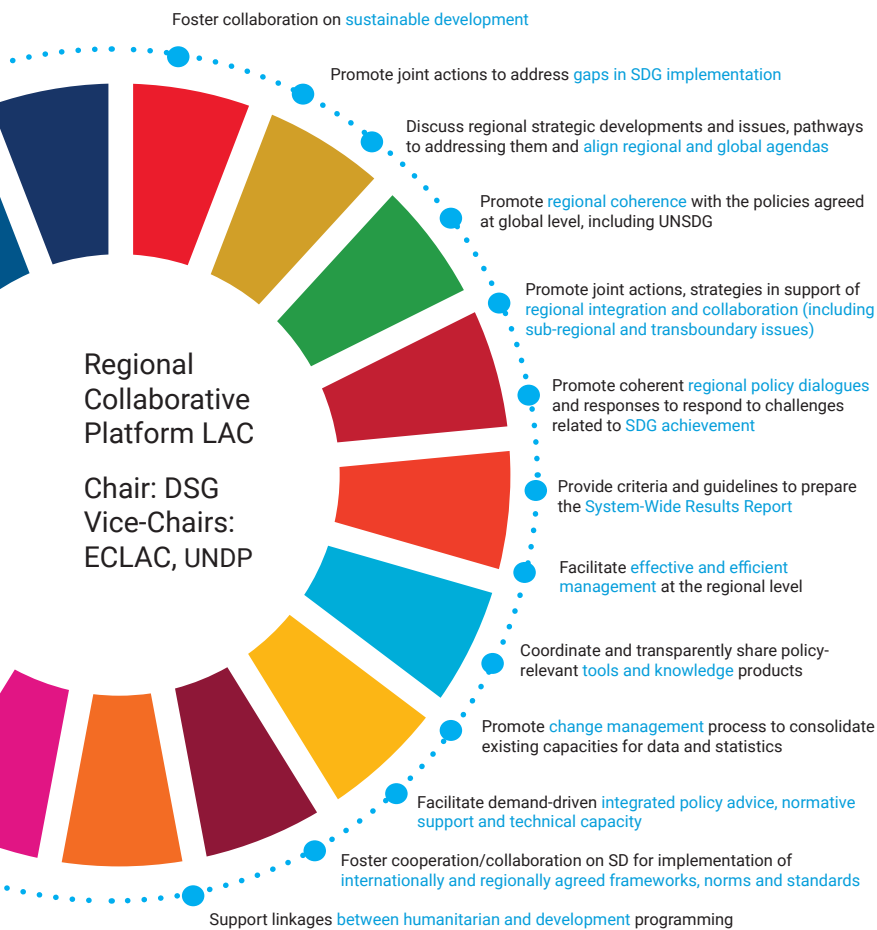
Regional Collaborative Platform LAC

Chair: DSG
Vice-Chairs: ECLAC, UNDP

Foster collaboration on sustainable development

Promote joint actions to address gaps in SDG implementation

Discuss regional strategic developments and issues, pathways to addressing them and align regional and global agendas

Promote regional coherence with the policies agreed at global level, including UNSDG

Promote joint actions, strategies in support of regional integration and collaboration (including sub-regional and transboundary issues)

Promote coherent regional policy dialogues and responses to respond to challenges related to SDG achievement

Provide criteria and guidelines to prepare the System-Wide Results Report

Facilitate effective and efficient management at the regional level

Coordinate and transparently share policy-relevant tools and knowledge products

Promote change management process to consolidate existing capacities for data and statistics

Facilitate demand-driven integrated policy advice, normative support and technical capacity

Foster cooperation/collaboration on SD for implementation of internationally and regionally agreed frameworks, norms and standards

Support linkages between humanitarian and development programming